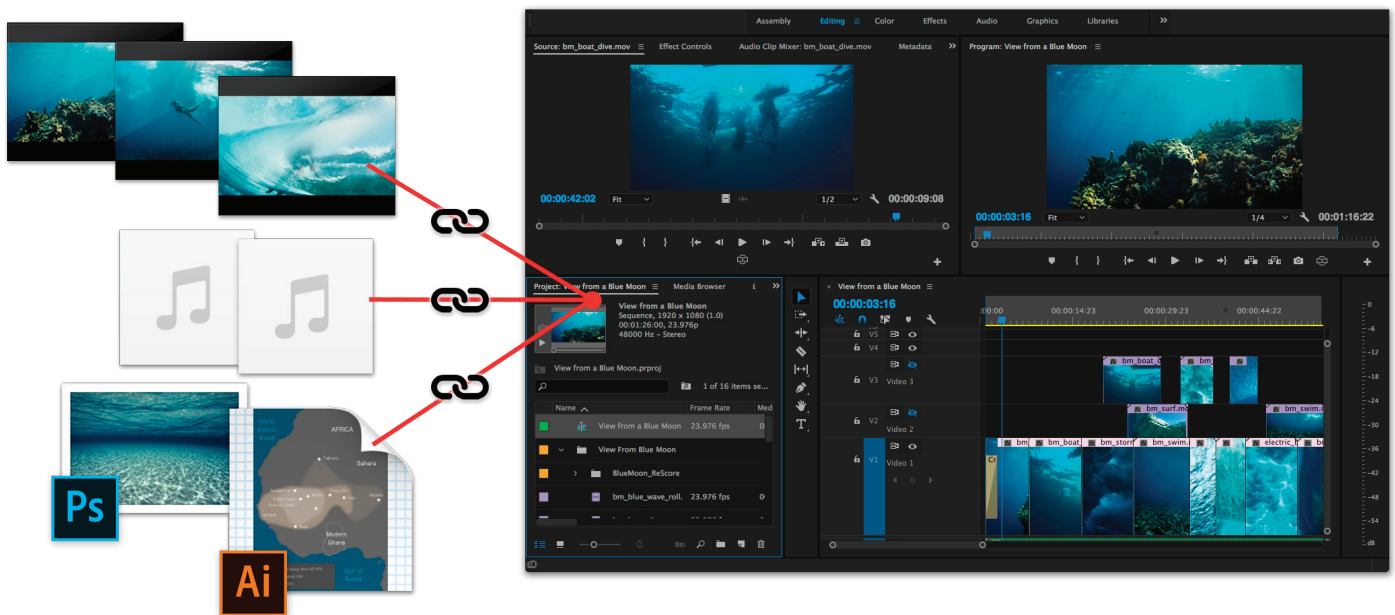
Assembly Editing Color Effects Audio Graphics Libraries

Source: bm_boat_dive.mov Effect Controls Audio Clip Mixer: bm_boat_dive.mov Metadata

00:00:42:02 Fit 1/2 00:00:09:08

Program: View from a Blue Moon

00:00:03:16 Fit 1/4 00:01:16:22

Project: View from a Blue Moon Media Browser

View from a Blue Moon
Sequence, 1920 x 1080 (1.0)
00:01:26:00, 23.976p
48000 Hz - Stereo

View from a Blue Moon.prproj

1 of 16 items se...

| Name | Frame Rate | Med |
|---|---|---|
| View from a Blue Moon | 23.976 fps | |
| View From Blue Moon | | |
| BlueMoon_ReScore | | |
| bm_blue_wave_roll. | 23.976 fps | |

View from a Blue Moon

00:00:03:16

:00:00 00:00:14:23 00:00:29:23 00:00:44:22

V5 V4 V3 Video 3 V2 Video 2 V1 Video 1

bm_boat_ bm bm_surf.m bm_swim. bm bm_boat bm_storm bm_swim. electric_ bm Cr

-12 -18 -24 -30 -36 -42 -48 -54 dB

Ps

AFRICA Sahara Modern Ghana

Ai